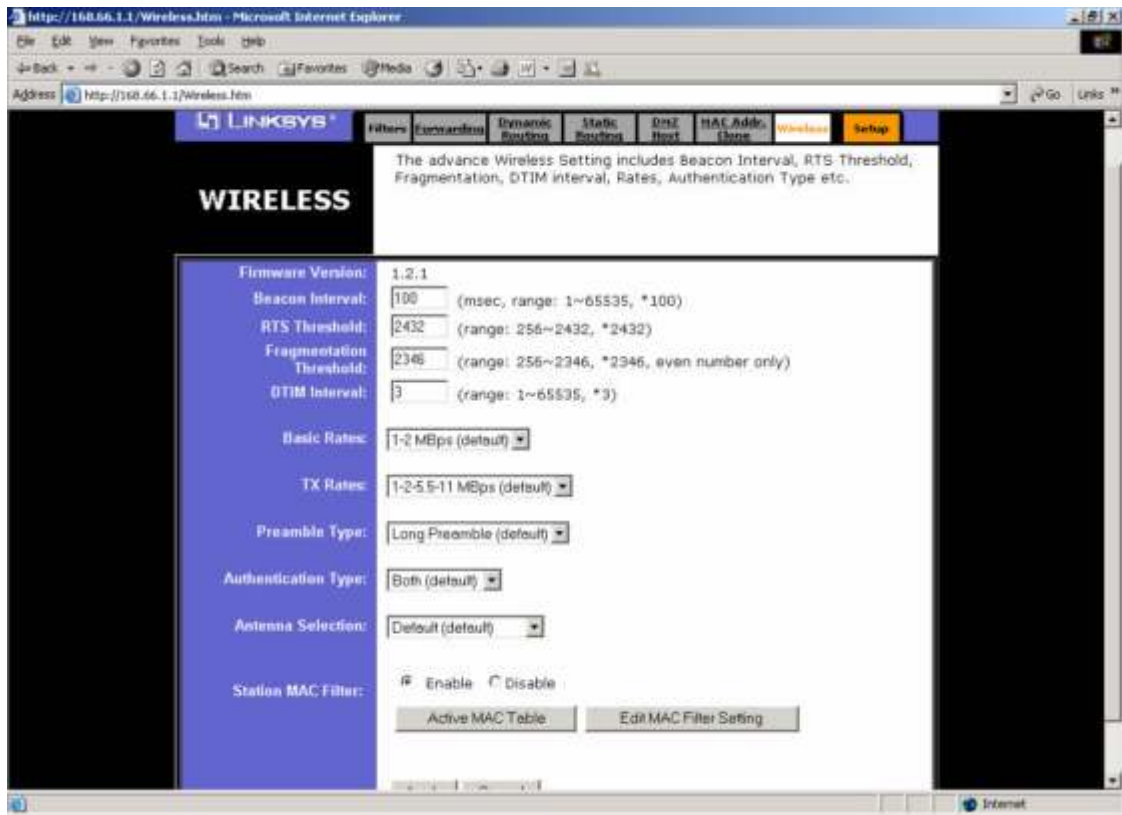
http://168.66.1.1/Wireless.htm - Microsoft Internet Explorer

File Edit View Favorites Tools Help

Back Search Favorites Media

Address http://168.66.1.1/Wireless.htm Go Links

LINKSYS

Filters Forwarding Dynamic Routing Static Routing DMZ Host MAC Addr. Clone Wireless Setup

WIRELESS

The advance Wireless Setting includes Beacon Interval, RTS Threshold, Fragmentation, DTIM interval, Rates, Authentication Type etc.

Firmware Version: 1.2.1

Beacon Interval: 100 (msec, range: 1~65535, *100)

RTS Threshold: 2432 (range: 256~2432, *2432)

Fragmentation Threshold: 2346 (range: 256~2346, *2346, even number only)

DTIM Interval: 3 (range: 1~65535, *3)

Basic Rates: 1-2 MBps (default)

TX Rates: 1-2-5.5-11 MBps (default)

Preamble Type: Long Preamble (default)

Authentication Type: Both (default)

Antenna Selection: Default (default)

Station MAC Filter: Enable Disable

Active MAC Table Edit MAC Filter Setting

Internet